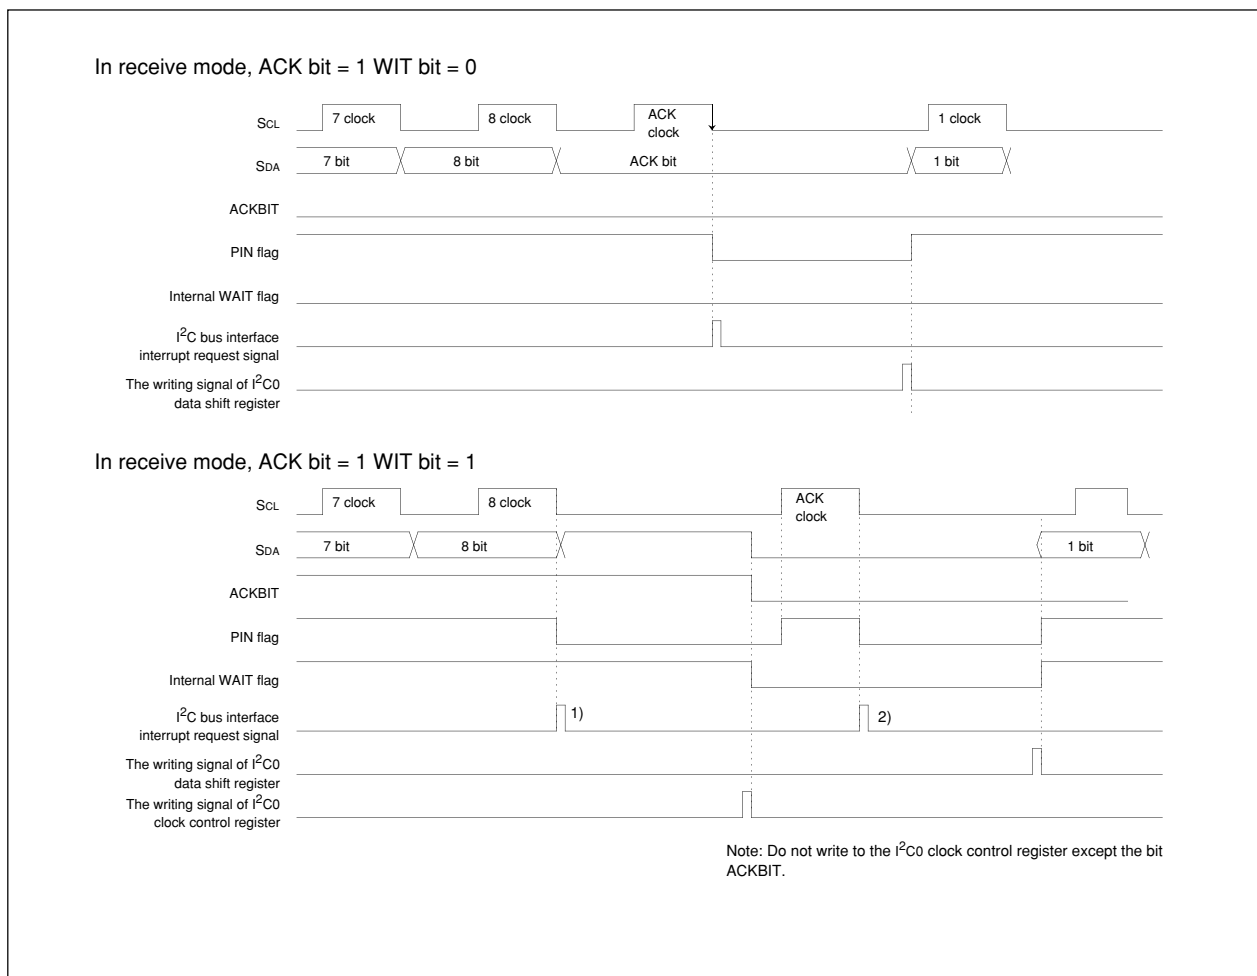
In receive mode, ACK bit = 1 WIT bit = 0

SCL
7 clock
8 clock
ACK clock
1 clock
SDA
7 bit
8 bit
ACK bit
1 bit
ACKBIT
PIN flag
Internal WAIT flag
I$^2$C bus interface interrupt request signal
The writing signal of I$^2$C0 data shift register

In receive mode, ACK bit = 1 WIT bit = 1

SCL
7 clock
8 clock
ACK clock
SDA
7 bit
8 bit
1 bit
ACKBIT
PIN flag
Internal WAIT flag
I$^2$C bus interface interrupt request signal
1)
2)
The writing signal of I$^2$C0 data shift register
The writing signal of I$^2$C0 clock control register

Note: Do not write to the I$^2$C0 clock control register except the bit ACKBIT.